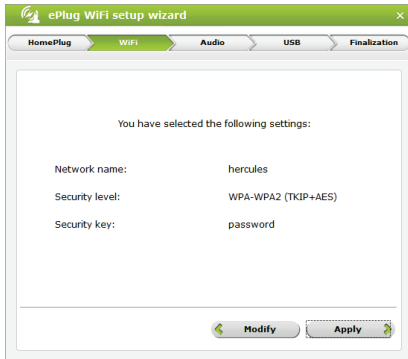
ePlug WiFi setup wizard

×

HomePlug

WiFi

Audio

USB

Finalization

You have selected the following settings:

| | |
|---|---|
| Network name: | hercules |
| Security level: | WPA-WPA2 (TKIP+AES) |
| Security key: | password |

Modify

Apply